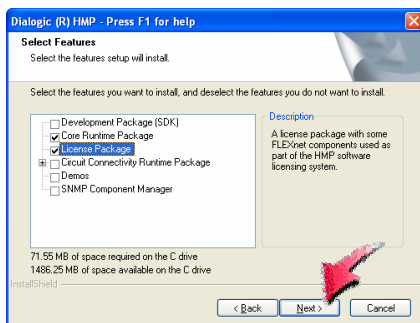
Dialogic (R) HMP - Press F1 for help

Select Features

Select the features setup will install.

Select the features you want to install, and deselect the features you do not want to install.

Development Package (SDK)
Core Runtime Package
License Package
Circuit Connectivity Runtime Package
Demos
SNMP Component Manager

Description

A license package with some FLEXnet components used as part of the HMP software licensing system.

71.55 MB of space required on the C drive
1486.25 MB of space available on the C drive

InstallShield

< Back
Next >
Cancel